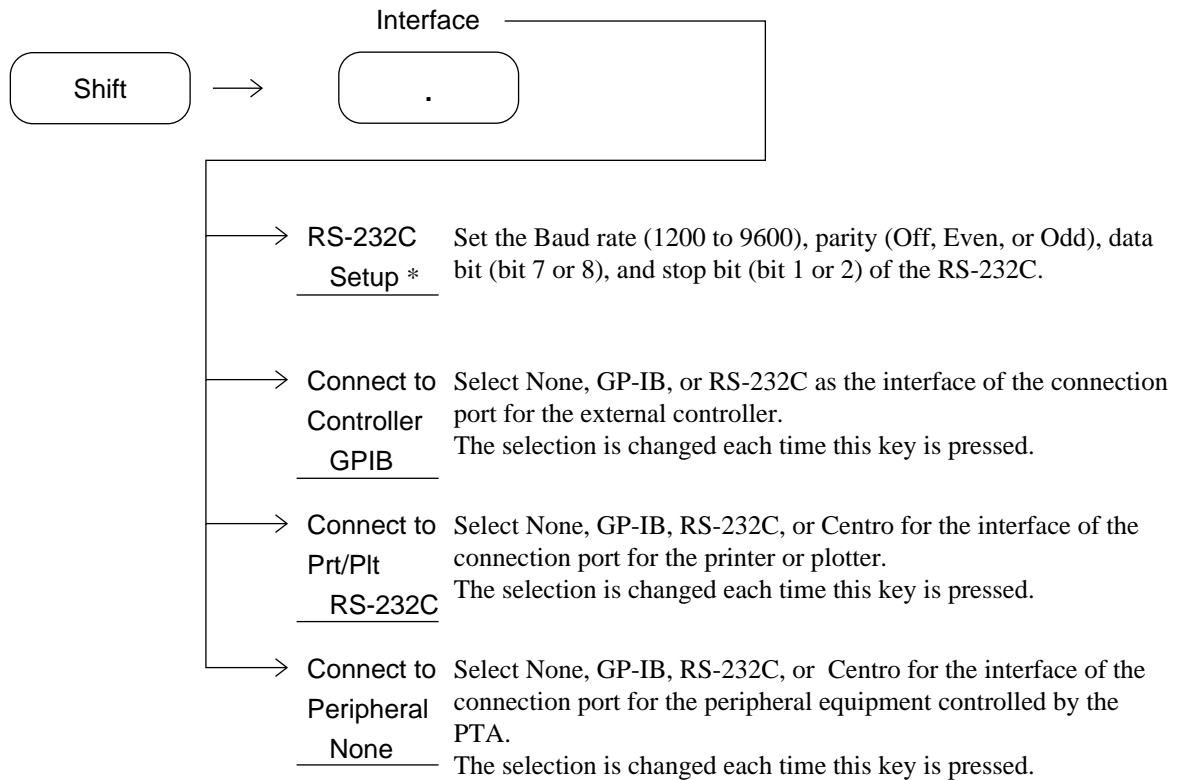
Interface

Shift → .

→ RS-232C Setup * Set the Baud rate (1200 to 9600), parity (Off, Even, or Odd), data bit (bit 7 or 8), and stop bit (bit 1 or 2) of the RS-232C.

→ Connect to Controller GPIB Select None, GP-IB, or RS-232C as the interface of the connection port for the external controller.
The selection is changed each time this key is pressed.

→ Connect to Prt/Plt RS-232C Select None, GP-IB, RS-232C, or Centro for the interface of the connection port for the printer or plotter.
The selection is changed each time this key is pressed.

→ Connect to Peripheral None Select None, GP-IB, RS-232C, or Centro for the interface of the connection port for the peripheral equipment controlled by the PTA.
The selection is changed each time this key is pressed.